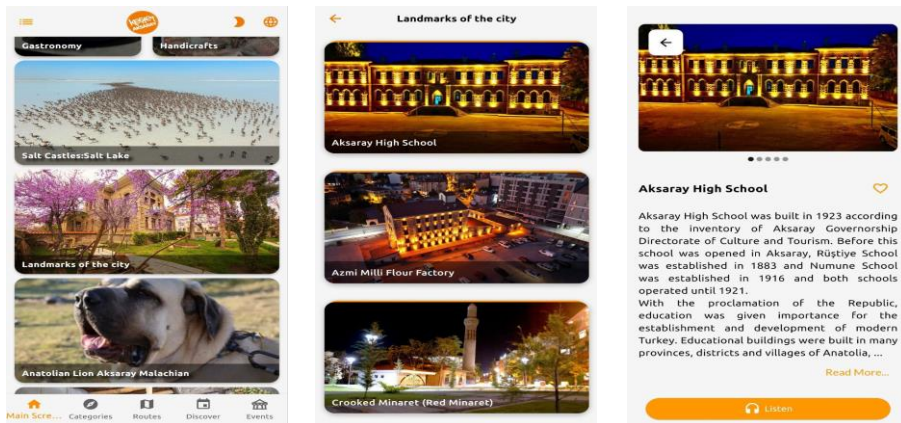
Gastronomy

Handicrafts

Salt Castles:Salt Lake

Landmarks of the city

Anatolian Lion Aksaray Malachian

Main Scre...
Categories
Routes
Discover
Events

Landmarks of the city

Aksaray High School

Azmi Milli Flour Factory

Crooked Minaret (Red Minaret)

Aksaray High School

Aksaray High School was built in 1923 according to the inventory of Aksaray Governorship Directorate of Culture and Tourism. Before this school was opened in Aksaray, Rüştiye School was established in 1883 and Numune School was established in 1916 and both schools operated until 1921.
With the proclamation of the Republic, education was given importance for the establishment and development of modern Turkey. Educational buildings were built in many provinces, districts and villages of Anatolia, ...

Read More...

Listen